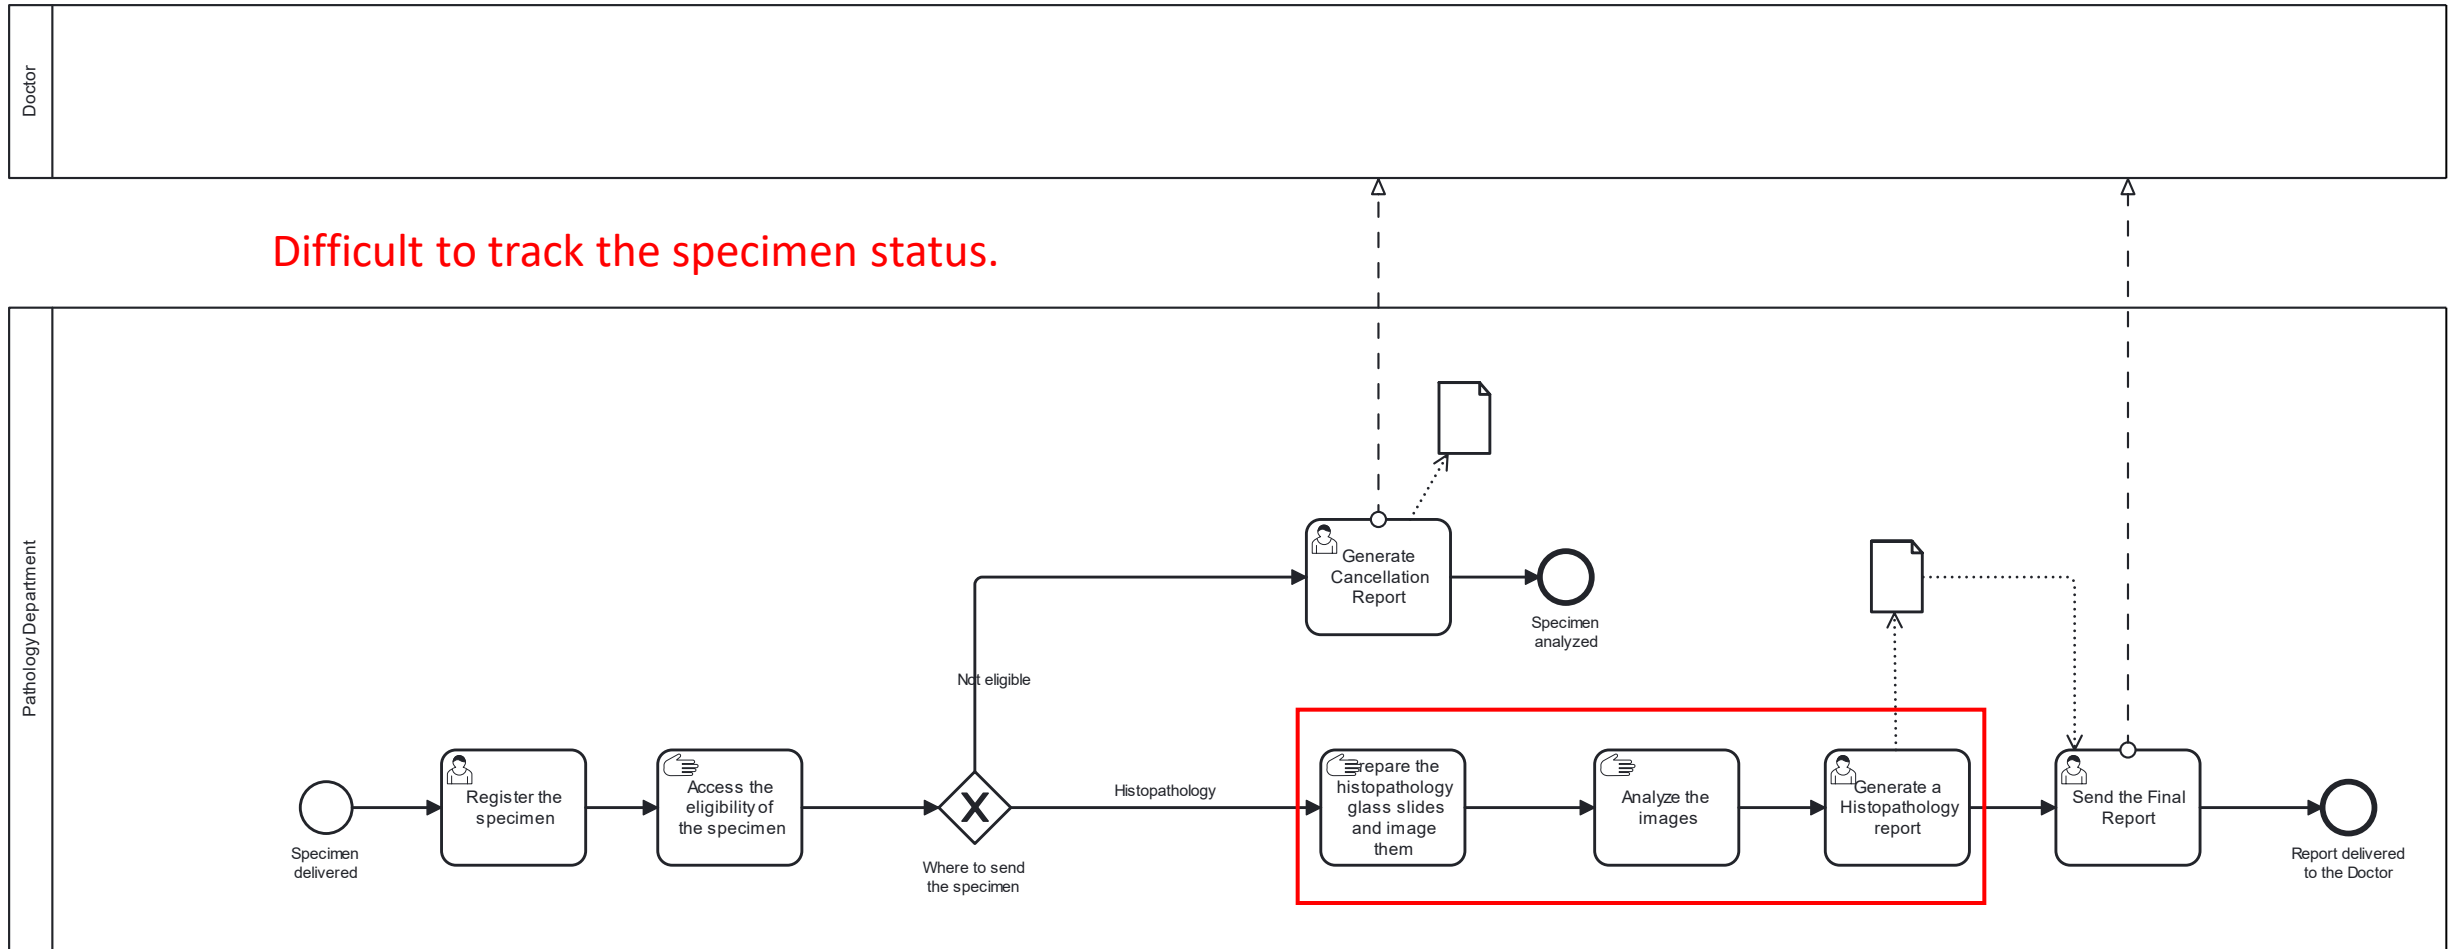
Doctor

Difficult to track the specimen status.

Pathology Department

Generate Cancellation Report

Specimen analyzed

Not eligible

Specimen delivered

Register the specimen

Access the eligibility of the specimen

Where to send the specimen

Histopathology

Prepare the histopathology glass slides and image them

Analyze the images

Generate a Histopathology report

Send the Final Report

Report delivered to the Doctor